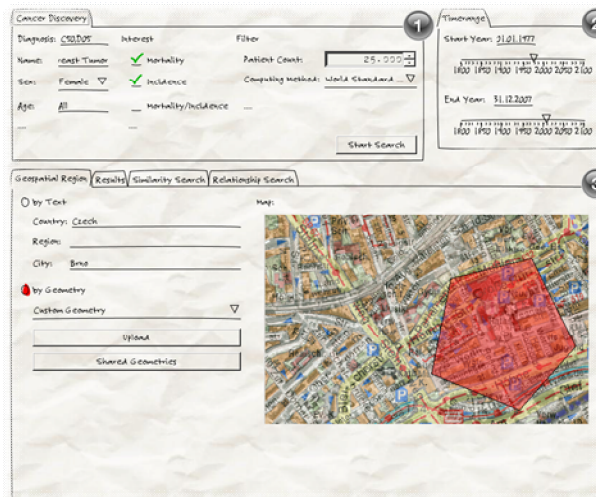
Cancer Discovery

1

Diagnosis: C50,D05
Name: reast Tumor
Sex: Female ▽
Age: All

Interest
✓ Mortality
✓ Incidence
Mortality/Incidence

Filter
Patient Count: 25.000
Computing Method: World Standard ▽

Start Search

Timerange

2

Start Year: 01.01.1977
1800 1850 1900 1950 2000 2050 2100

End Year: 31.12.2007
1800 1850 1900 1950 2000 2050 2100

Geospatial Region | Results | Similarity Search | Relationship Search

by Text
Country: Czech
Region:
City: Brno

by Geometry
Custom Geometry ▽
Upload
Shared Geometries

Map: